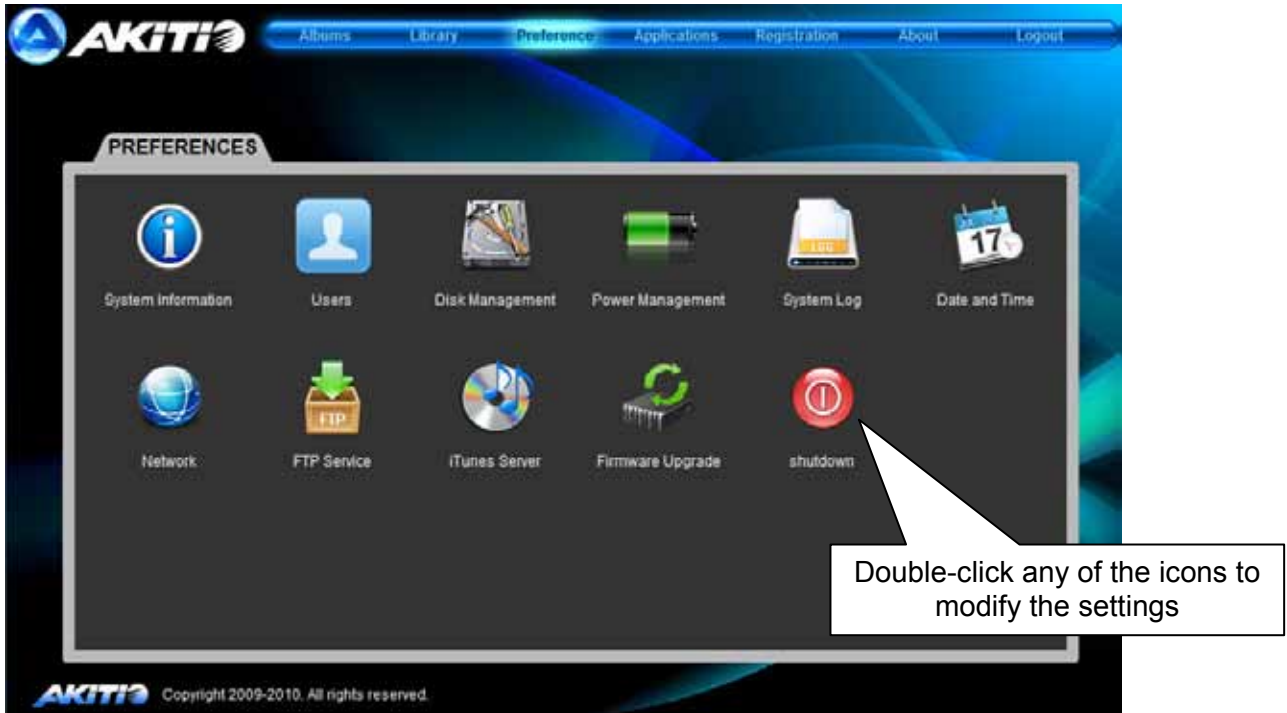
AKITIO

Albums Library Preference Applications Registration About Logout

PREFERENCES

System Information
Users
Disk Management
Power Management
LOG
System Log
17
Date and Time

Network
FTP
FTP Service
iTunes Server
Firmware Upgrade
shutdown

Double-click any of the icons to modify the settings

AKITIO Copyright 2009-2010. All rights reserved.